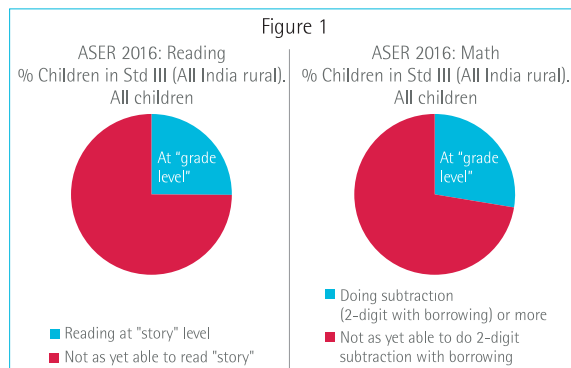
Figure 1

ASER 2016: Reading
% Children in Std III (All India rural). All children

At "grade level"

Reading at "story" level
Not as yet able to read "story"

ASER 2016: Math
% Children in Std III (All India rural). All children

At "grade level"

Doing subtraction (2-digit with borrowing) or more
Not as yet able to do 2-digit subtraction with borrowing